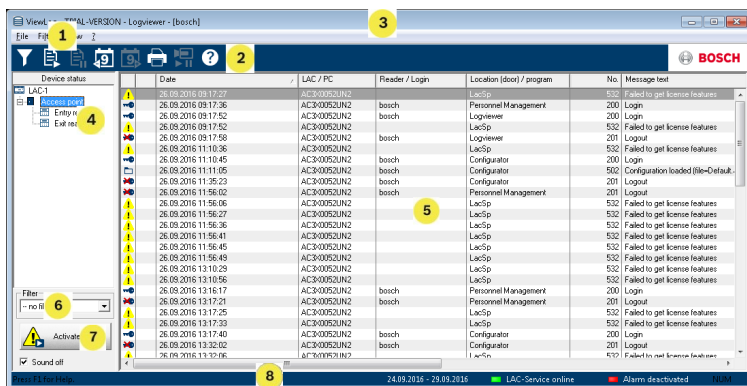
ViewL... TRIAL-VERSION - Logviewer - [bosch]

1 2 3 4 5 6 7 8

File Filt... ...w ?

BOSCH

Device status

LAC-1
Access point
Entry re...
Exit rea...

Filter
-- no fil...

Activate

Sound off

| Date | LAC / PC | Reader / Login | Location (door) / program | No. | Message text |
|---|---|---|---|---|---|
| 26.09.2016 09:17:27 | AC3X0052UN2 | | LacSp | 532 | Failed to get license features |
| 26.09.2016 09:17:36 | AC3X0052UN2 | bosch | Personnel Management | 200 | Login |
| 26.09.2016 09:17:52 | AC3X0052UN2 | bosch | Logviewer | 200 | Login |
| 26.09.2016 09:17:52 | AC3X0052UN2 | | LacSp | 532 | Failed to get license features |
| 26.09.2016 09:17:58 | AC3X0052UN2 | bosch | Logviewer | 201 | Logout |
| 26.09.2016 11:10:36 | AC3X0052UN2 | | LacSp | 532 | Failed to get license features |
| 26.09.2016 11:10:45 | AC3X0052UN2 | bosch | Configurator | 200 | Login |
| 26.09.2016 11:11:05 | AC3X0052UN2 | bosch | Configurator | 502 | Configuration loaded (file=Default... |
| 26.09.2016 11:35:23 | AC3X0052UN2 | bosch | Configurator | 201 | Logout |
| 26.09.2016 11:56:02 | AC3X0052UN2 | bosch | Personnel Management | 201 | Logout |
| 26.09.2016 11:56:06 | AC3X0052UN2 | | LacSp | 532 | Failed to get license features |
| 26.09.2016 11:56:27 | AC3X0052UN2 | | LacSp | 532 | Failed to get license features |
| 26.09.2016 11:56:36 | AC3X0052UN2 | | LacSp | 532 | Failed to get license features |
| 26.09.2016 11:56:41 | AC3X0052UN2 | | LacSp | 532 | Failed to get license features |
| 26.09.2016 11:56:45 | AC3X0052UN2 | | LacSp | 532 | Failed to get license features |
| 26.09.2016 11:56:49 | AC3X0052UN2 | | LacSp | 532 | Failed to get license features |
| 26.09.2016 13:10:29 | AC3X0052UN2 | | LacSp | 532 | Failed to get license features |
| 26.09.2016 13:10:56 | AC3X0052UN2 | | LacSp | 532 | Failed to get license features |
| 26.09.2016 13:16:17 | AC3X0052UN2 | bosch | Personnel Management | 200 | Login |
| 26.09.2016 13:17:21 | AC3X0052UN2 | bosch | Personnel Management | 201 | Logout |
| 26.09.2016 13:17:25 | AC3X0052UN2 | | LacSp | 532 | Failed to get license features |
| 26.09.2016 13:17:33 | AC3X0052UN2 | | LacSp | 532 | Failed to get license features |
| 26.09.2016 13:17:40 | AC3X0052UN2 | bosch | Configurator | 200 | Login |
| 26.09.2016 13:32:02 | AC3X0052UN2 | bosch | Configurator | 201 | Logout |
| 26.09.2016 13:32:06 | AC3X0052UN2 | | LacSp | 532 | Failed to get license features |

Press F1 for Help. | 24.09.2016 - 29.09.2016 | LAC-Service online | Alarm deactivated | NUM